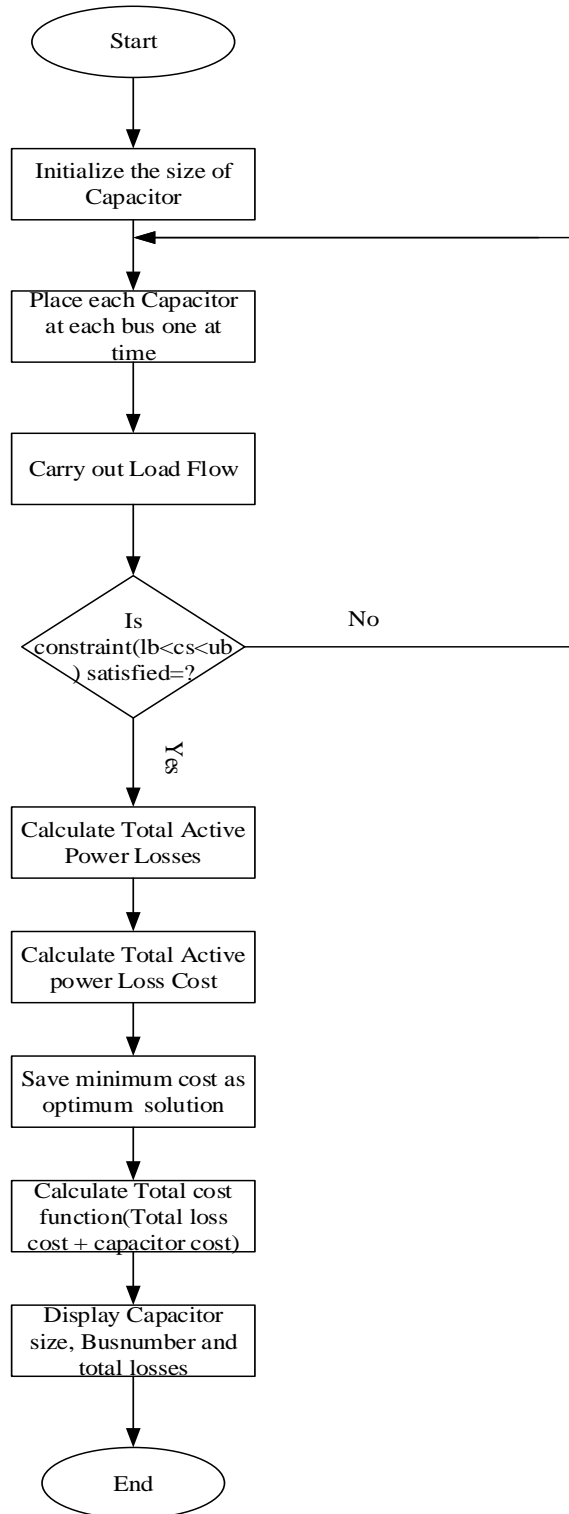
Start

Initialize the size of Capacitor

Place each Capacitor at each bus one at time

Carry out Load Flow

Is constraint(lb<cs<ub) satisfied=?

No

Yes

Calculate Total Active Power Losses

Calculate Total Active power Loss Cost

Save minimum cost as optimum solution

Calculate Total cost function(Total loss cost + capacitor cost)

Display Capacitor size, Busnumber and total losses

End